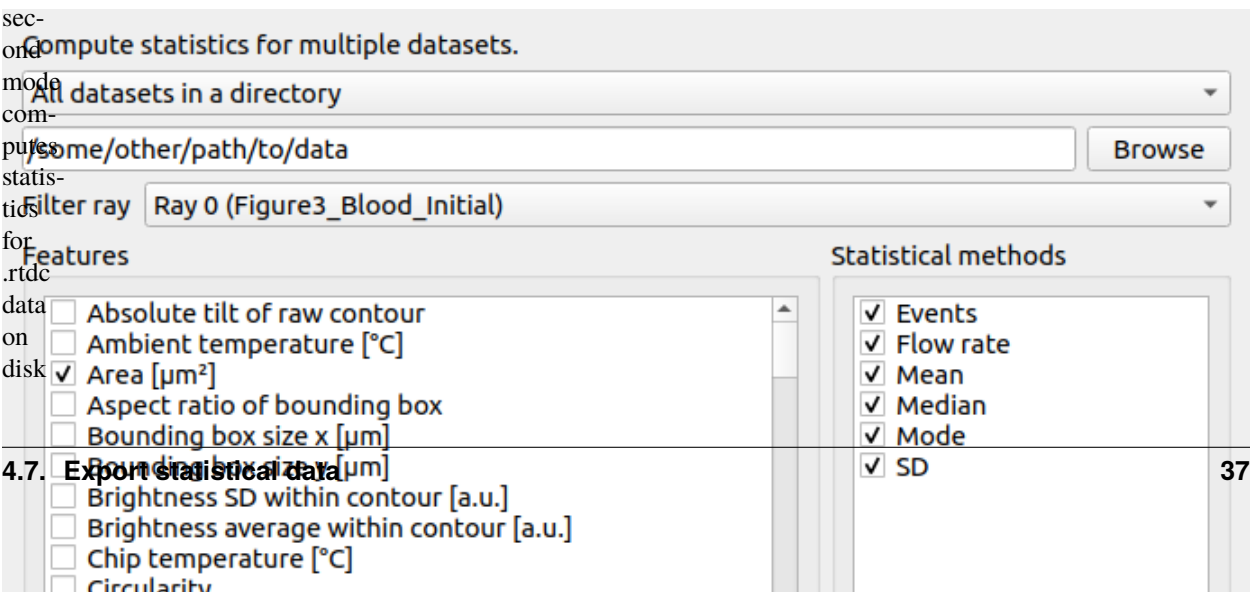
second mode computes statistics for .rtdc data on disk

Compute statistics for multiple datasets.

All datasets in a directory

/some/other/path/to/data

Browse

Filter ray Ray 0 (Figure3_Blood_Initial)

Features

Absolute tilt of raw contour
Ambient temperature [°C]
Area [μm²]
Aspect ratio of bounding box
Bounding box size x [μm]
Bounding box size y [μm]
Brightness SD within contour [a.u.]
Brightness average within contour [a.u.]
Chip temperature [°C]
Circularity

Statistical methods

Events
Flow rate
Mean
Median
Mode
SD

4.7. Export statistical data

37